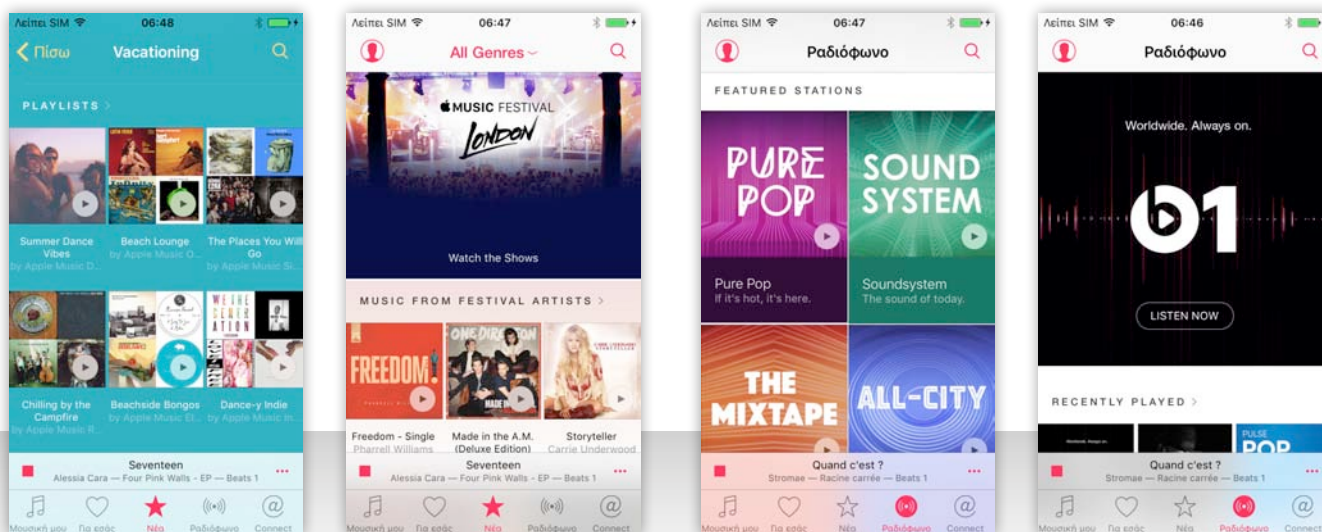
Λείπει SIM 06:48

Πίσω Vacationing

PLAYLISTS >

Summer Dance Vibes
by Apple Music D...

Beach Lounge
by Apple Music O...

The Places You Will Go
by Apple Music Si...

Chilling by the Campfire
by Apple Music R...

Beachside Bongos
by Apple Music El...

Dance-y Indie
by Apple Music In...

Seventeen
Alessia Cara — Four Pink Walls - EP — Beats 1

Μουσική μου Για εσάς Νέα Ραδιόφωνο Connect

Λείπει SIM 06:47

All Genres

MUSIC FESTIVAL
LONDON

Watch the Shows

MUSIC FROM FESTIVAL ARTISTS >

Freedom - Single
Pharrell Williams

Made in the A.M. (Deluxe Edition)

Storyteller
Carrie Underwood

Seventeen
Alessia Cara — Four Pink Walls - EP — Beats 1

Μουσική μου Για εσάς Νέα Ραδιόφωνο Connect

Λείπει SIM 06:47

Ραδιόφωνο

FEATURED STATIONS

PURE POP

SOUND SYSTEM

Pure Pop
If it's hot, it's here.

Soundsystem
The sound of today.

THE MIXTAPE

ALL-CITY

Quand c'est ?
Stromae — Racine carrée — Beats 1

Μουσική μου Για εσάς Νέα Ραδιόφωνο Connect

Λείπει SIM 06:46

Ραδιόφωνο

Worldwide. Always on.

1

LISTEN NOW

RECENTLY PLAYED >

PULSE POP

Quand c'est ?
Stromae — Racine carrée — Beats 1

Μουσική μου Για εσάς Νέα Ραδιόφωνο Connect